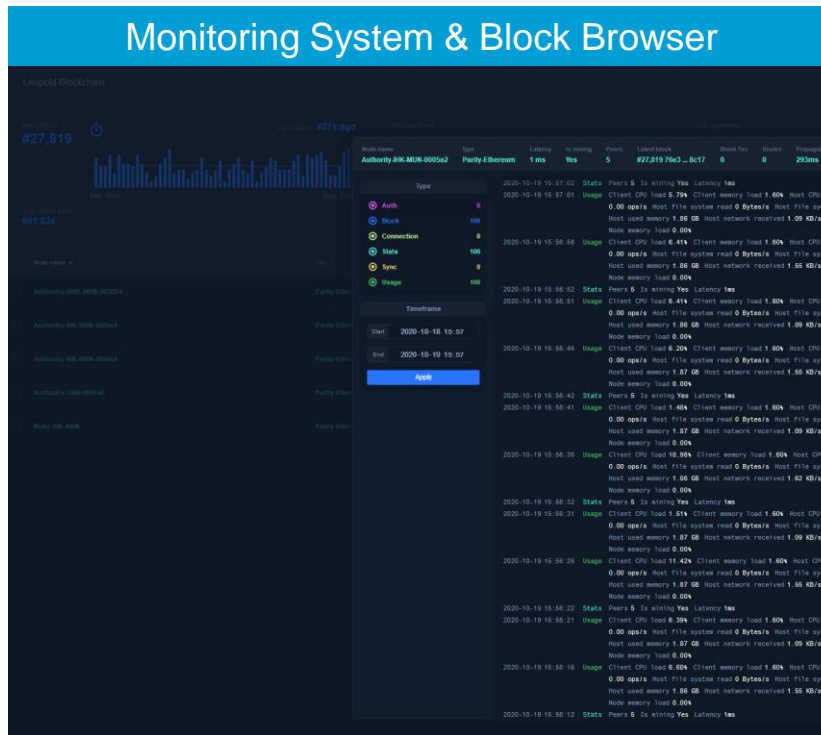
Monitoring System & Block Browser

Leopold Blockchain

#27,819

421s ago

891.63s

| Node name | Type | Latency | Is mining | Peers | Latest block | Block Txs | Uncles | Propaga |
|---|---|---|---|---|---|---|---|---|
| Authority-BHK-MUN-0005a2 | Parity-Ethereum | 1 ms | Yes | 5 | #27,819 76e3 ... 8c17 | 0 | 0 | 293ms |

Type
Auth 0
Block 100
Connection 0
Stats 100
Sync 0
Usage 100

Timeframe
Start 2020-10-18 15:57
End 2020-10-19 15:57
Apply

2020-10-19 15:57:02 Stats Peers 5 Is mining Yes Latency 1ms
2020-10-19 15:57:01 Usage Client CPU load 5.79% Client memory load 1.60% Host CPU 0.00 ops/s Host file system read 0 Bytes/s Host file sy Host used memory 1.86 GB Host network received 1.09 KB/s Node memory load 0.00%
2020-10-19 15:56:56 Usage Client CPU load 6.41% Client memory load 1.60% Host CPU 0.00 ops/s Host file system read 0 Bytes/s Host file sy Host used memory 1.86 GB Host network received 1.55 KB/s Node memory load 0.00%
2020-10-19 15:56:52 Stats Peers 5 Is mining Yes Latency 1ms
2020-10-19 15:56:51 Usage Client CPU load 6.41% Client memory load 1.60% Host CPU 0.00 ops/s Host file system read 0 Bytes/s Host file sy Host used memory 1.86 GB Host network received 1.09 KB/s Node memory load 0.00%
2020-10-19 15:56:46 Usage Client CPU load 6.20% Client memory load 1.60% Host CPU 0.00 ops/s Host file system read 0 Bytes/s Host file sy Host used memory 1.87 GB Host network received 1.55 KB/s Node memory load 0.00%
2020-10-19 15:56:42 Stats Peers 5 Is mining Yes Latency 1ms
2020-10-19 15:56:41 Usage Client CPU load 1.40% Client memory load 1.60% Host CPU 0.00 ops/s Host file system read 0 Bytes/s Host file sy Host used memory 1.87 GB Host network received 1.09 KB/s Node memory load 0.00%
2020-10-19 15:56:36 Usage Client CPU load 10.96% Client memory load 1.60% Host CPU 0.00 ops/s Host file system read 0 Bytes/s Host file sy Host used memory 1.86 GB Host network received 1.62 KB/s Node memory load 0.00%
2020-10-19 15:56:32 Stats Peers 5 Is mining Yes Latency 1ms
2020-10-19 15:56:31 Usage Client CPU load 1.51% Client memory load 1.60% Host CPU 0.00 ops/s Host file system read 0 Bytes/s Host file sy Host used memory 1.87 GB Host network received 1.09 KB/s Node memory load 0.00%
2020-10-19 15:56:26 Usage Client CPU load 11.42% Client memory load 1.60% Host CPU 0.00 ops/s Host file system read 0 Bytes/s Host file sy Host used memory 1.87 GB Host network received 1.55 KB/s Node memory load 0.00%
2020-10-19 15:56:22 Stats Peers 5 Is mining Yes Latency 1ms
2020-10-19 15:56:21 Usage Client CPU load 6.39% Client memory load 1.60% Host CPU 0.00 ops/s Host file system read 0 Bytes/s Host file sy Host used memory 1.87 GB Host network received 1.09 KB/s Node memory load 0.00%
2020-10-19 15:56:16 Usage Client CPU load 6.60% Client memory load 1.60% Host CPU 0.00 ops/s Host file system read 0 Bytes/s Host file sy Host used memory 1.86 GB Host network received 1.55 KB/s Node memory load 0.00%
2020-10-19 15:56:12 Stats Peers 5 Is mining Yes Latency 1ms